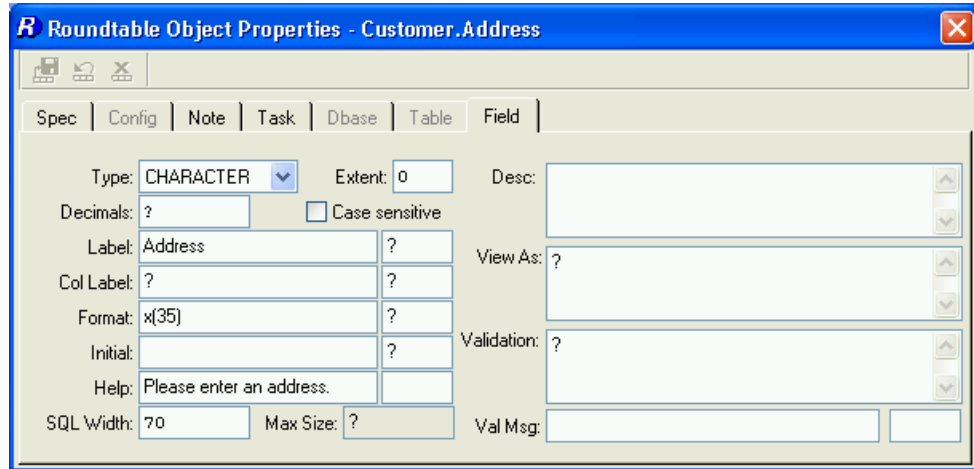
Roundtable Object Properties - Customer.Address

Spec | Config | Note | Task | Dbase | Table | Field

Type: CHARACTER
Extent: 0
Decimals: ?
Case sensitive
Label: Address ?
Col Label: ? ?
Format: x(35) ?
Initial: ?
Help: Please enter an address.
SQL Width: 70
Max Size: ?

Desc:
View As: ?
Validation: ?
Val Msg: